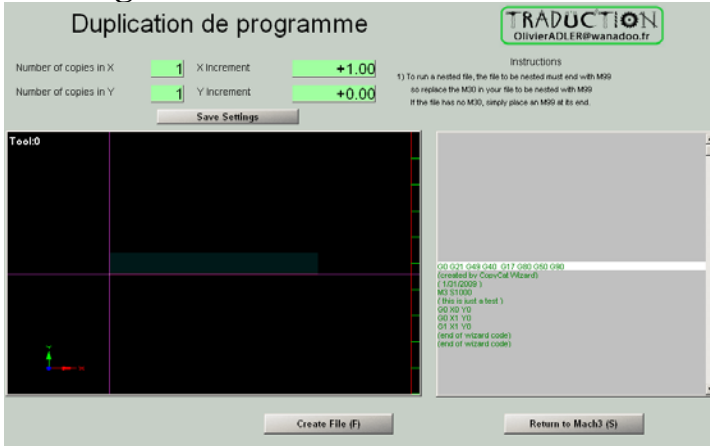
Duplication de programme

TRADUCTION
OlivierADLER@wanadoo.fr

Number of copies in X 1 X Increment +1.00
Number of copies in Y 1 Y Increment +0.00

Save Settings

Instructions
1) To run a nested file, the file to be nested must end with M99
so replace the M30 in your file to be nested with M99
If the file has no M30, simply place an M99 at its end.

Tool:0

G0 G21 G49 G40 G17 G80 G50 G90
(created by CopyCat Wizard)
( 1/31/2009 )
M3 S1000
( this is just a test )
G0 X0 Y0
G0 X1 Y0
G1 X1 Y0
(end of wizard code)
(end of wizard code)

Create File (F)

Return to Mach3 (S)